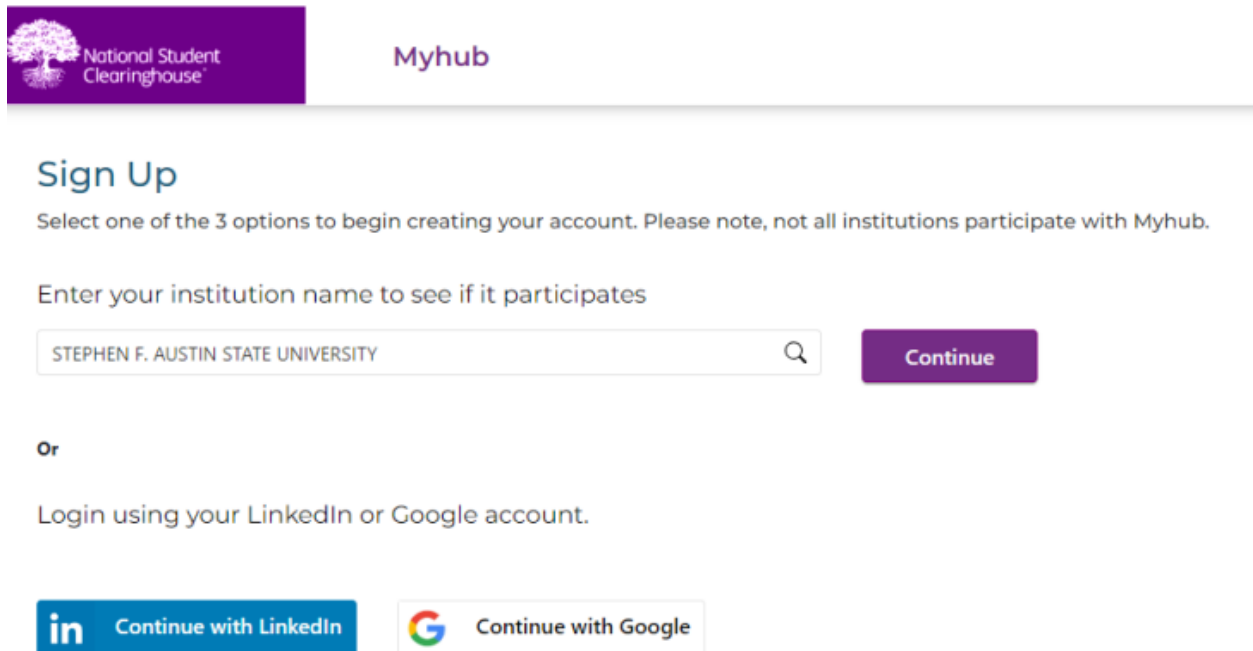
National Student Clearinghouse®

Myhub

Sign Up

Select one of the 3 options to begin creating your account. Please note, not all institutions participate with Myhub.

Enter your institution name to see if it participates

STEPHEN F. AUSTIN STATE UNIVERSITY

Continue

Or

Login using your LinkedIn or Google account.

in Continue with LinkedIn

G Continue with Google